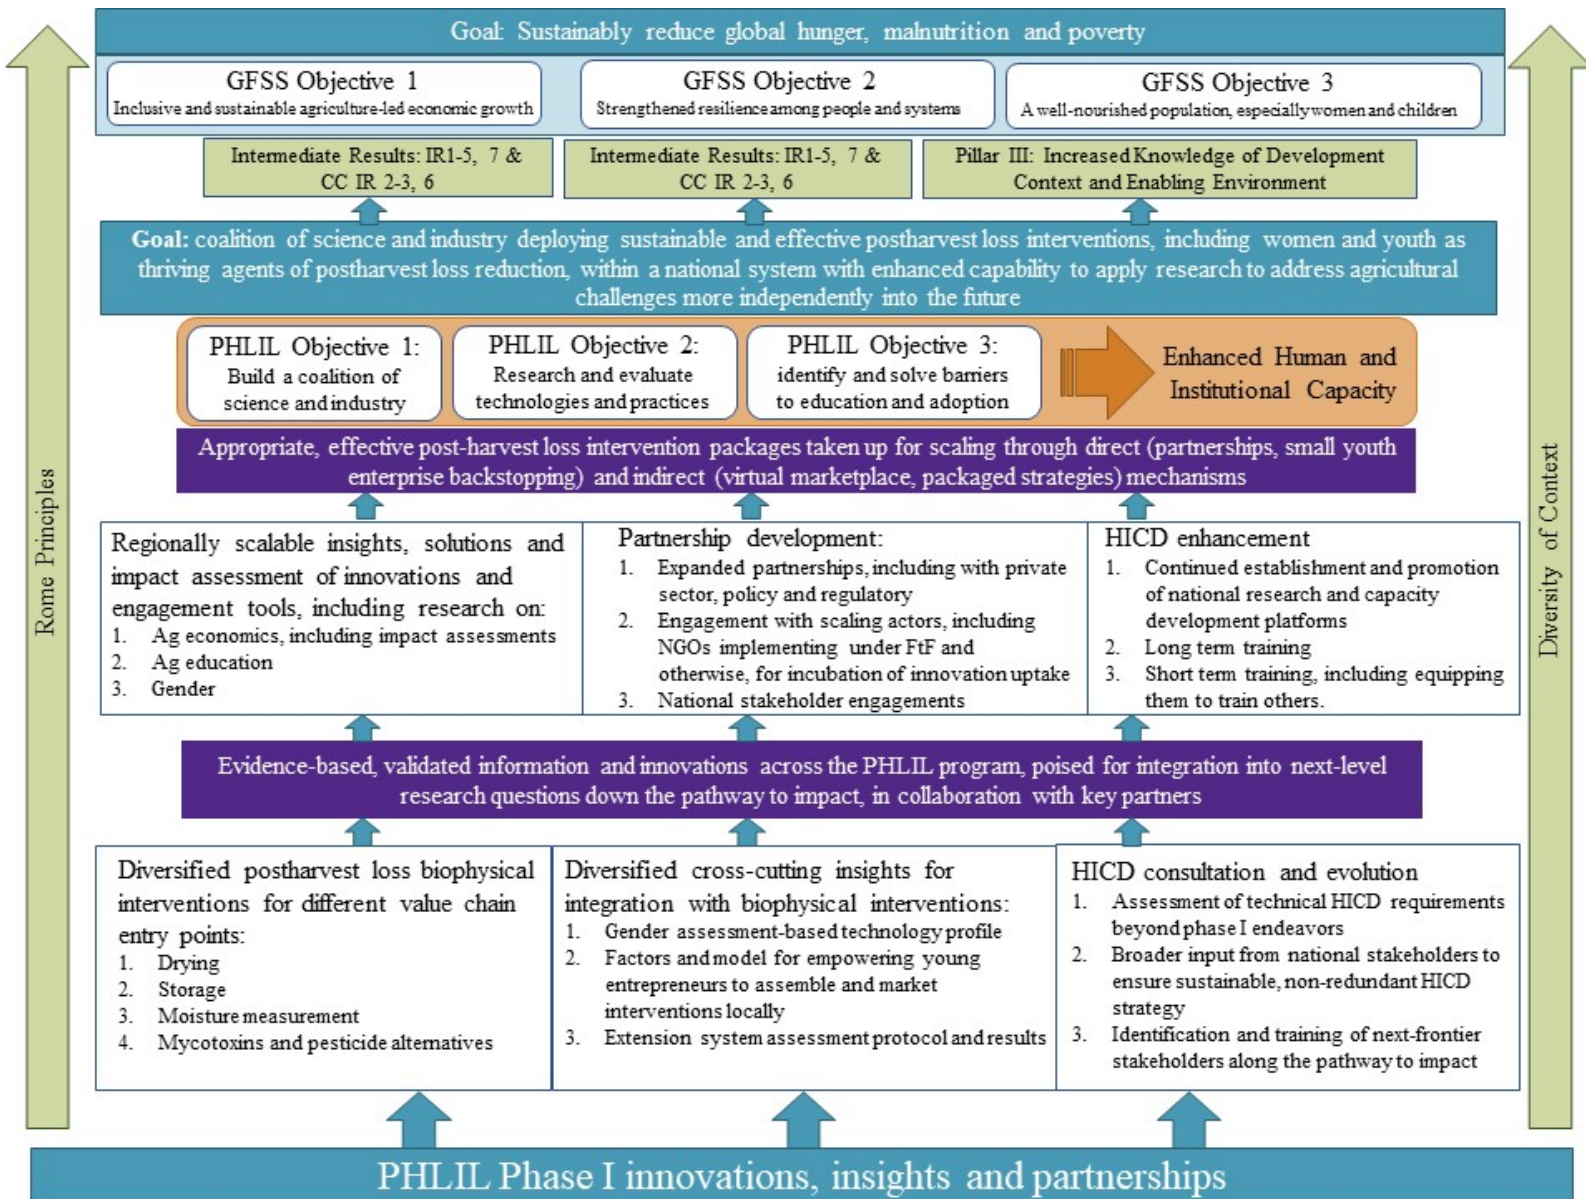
Goal: Sustainably reduce global hunger, malnutrition and poverty

GFSS Objective 1
Inclusive and sustainable agriculture-led economic growth

GFSS Objective 2
Strengthened resilience among people and systems

GFSS Objective 3
A well-nourished population, especially women and children

Intermediate Results: IR1-5, 7 & CC IR 2-3, 6

Intermediate Results: IR1-5, 7 & CC IR 2-3, 6

Pillar III: Increased Knowledge of Development Context and Enabling Environment

Goal: coalition of science and industry deploying sustainable and effective postharvest loss interventions, including women and youth as thriving agents of postharvest loss reduction, within a national system with enhanced capability to apply research to address agricultural challenges more independently into the future

PHLIL Objective 1:
Build a coalition of science and industry

PHLIL Objective 2:
Research and evaluate technologies and practices

PHLIL Objective 3:
identify and solve barriers to education and adoption

Enhanced Human and Institutional Capacity

Appropriate, effective post-harvest loss intervention packages taken up for scaling through direct (partnerships, small youth enterprise backstopping) and indirect (virtual marketplace, packaged strategies) mechanisms

Regionally scalable insights, solutions and impact assessment of innovations and engagement tools, including research on:
1. Ag economics, including impact assessments
2. Ag education
3. Gender

Partnership development:
1. Expanded partnerships, including with private sector, policy and regulatory
2. Engagement with scaling actors, including NGOs implementing under FtF and otherwise, for incubation of innovation uptake
3. National stakeholder engagements

HICD enhancement
1. Continued establishment and promotion of national research and capacity development platforms
2. Long term training
3. Short term training, including equipping them to train others.

Evidence-based, validated information and innovations across the PHLIL program, poised for integration into next-level research questions down the pathway to impact, in collaboration with key partners

Diversified postharvest loss biophysical interventions for different value chain entry points:
1. Drying
2. Storage
3. Moisture measurement
4. Mycotoxins and pesticide alternatives

Diversified cross-cutting insights for integration with biophysical interventions:
1. Gender assessment-based technology profile
2. Factors and model for empowering young entrepreneurs to assemble and market interventions locally
3. Extension system assessment protocol and results

HICD consultation and evolution
1. Assessment of technical HICD requirements beyond phase I endeavors
2. Broader input from national stakeholders to ensure sustainable, non-redundant HICD strategy
3. Identification and training of next-frontier stakeholders along the pathway to impact

Rome Principles

Diversity of Context

PHLIL Phase I innovations, insights and partnerships